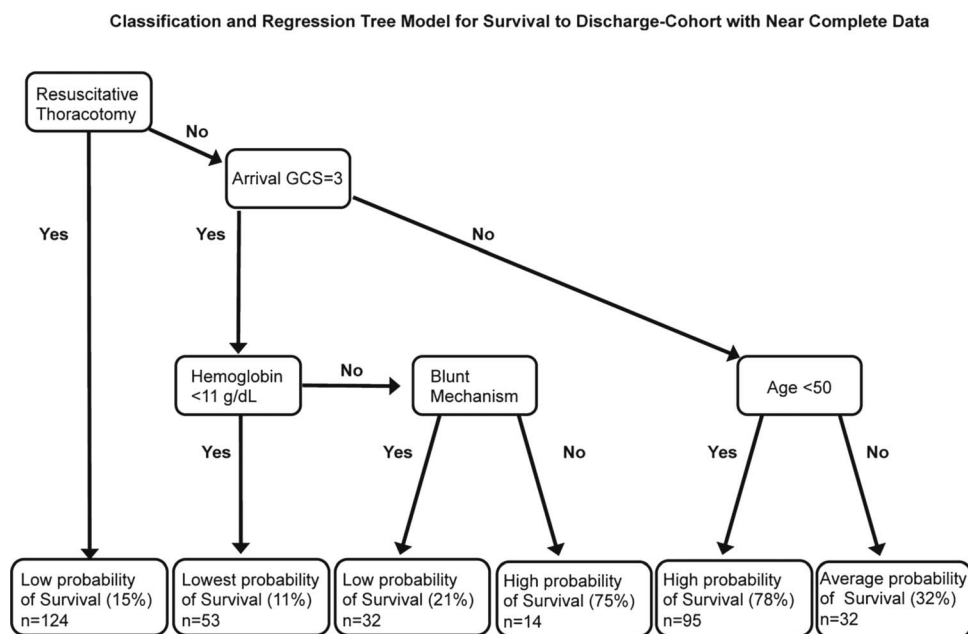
Classification and Regression Tree Model for Survival to Discharge-Cohort with Near Complete Data

Resuscitative Thoracotomy

No

Arrival GCS=3

Yes

Yes

No

Hemoglobin <11 g/dL

No

Blunt Mechanism

Age <50

Yes

Yes

No

Yes

No

Low probability of Survival (15%) n=124

Lowest probability of Survival (11%) n=53

Low probability of Survival (21%) n=32

High probability of Survival (75%) n=14

High probability of Survival (78%) n=95

Average probability of Survival (32%) n=32